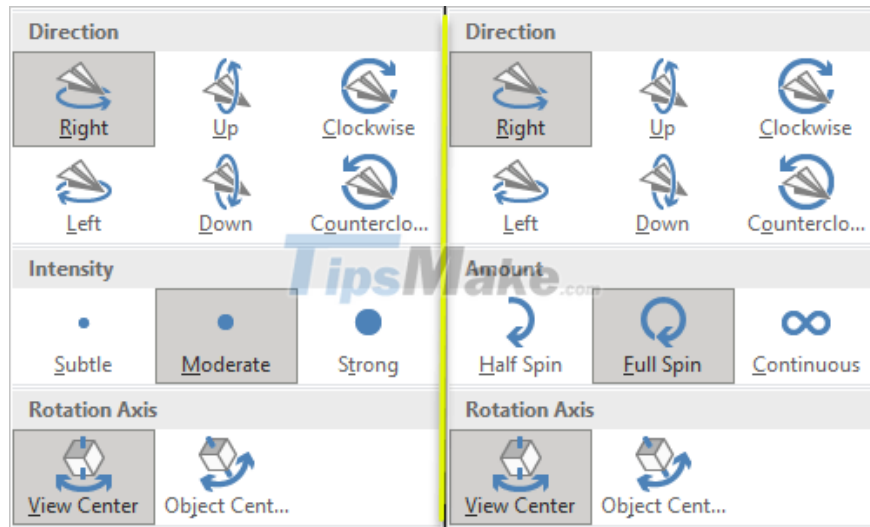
Direction

Right
Up
Clockwise
Left
Down
Counterclo...

Intensity

Subtle
Moderate
Strong

Rotation Axis

View Center
Object Cent...

Direction

Right
Up
Clockwise
Left
Down
Counterclo...

Amount

Half Spin
Full Spin
Continuous

Rotation Axis

View Center
Object Cent...

TipsMake.com